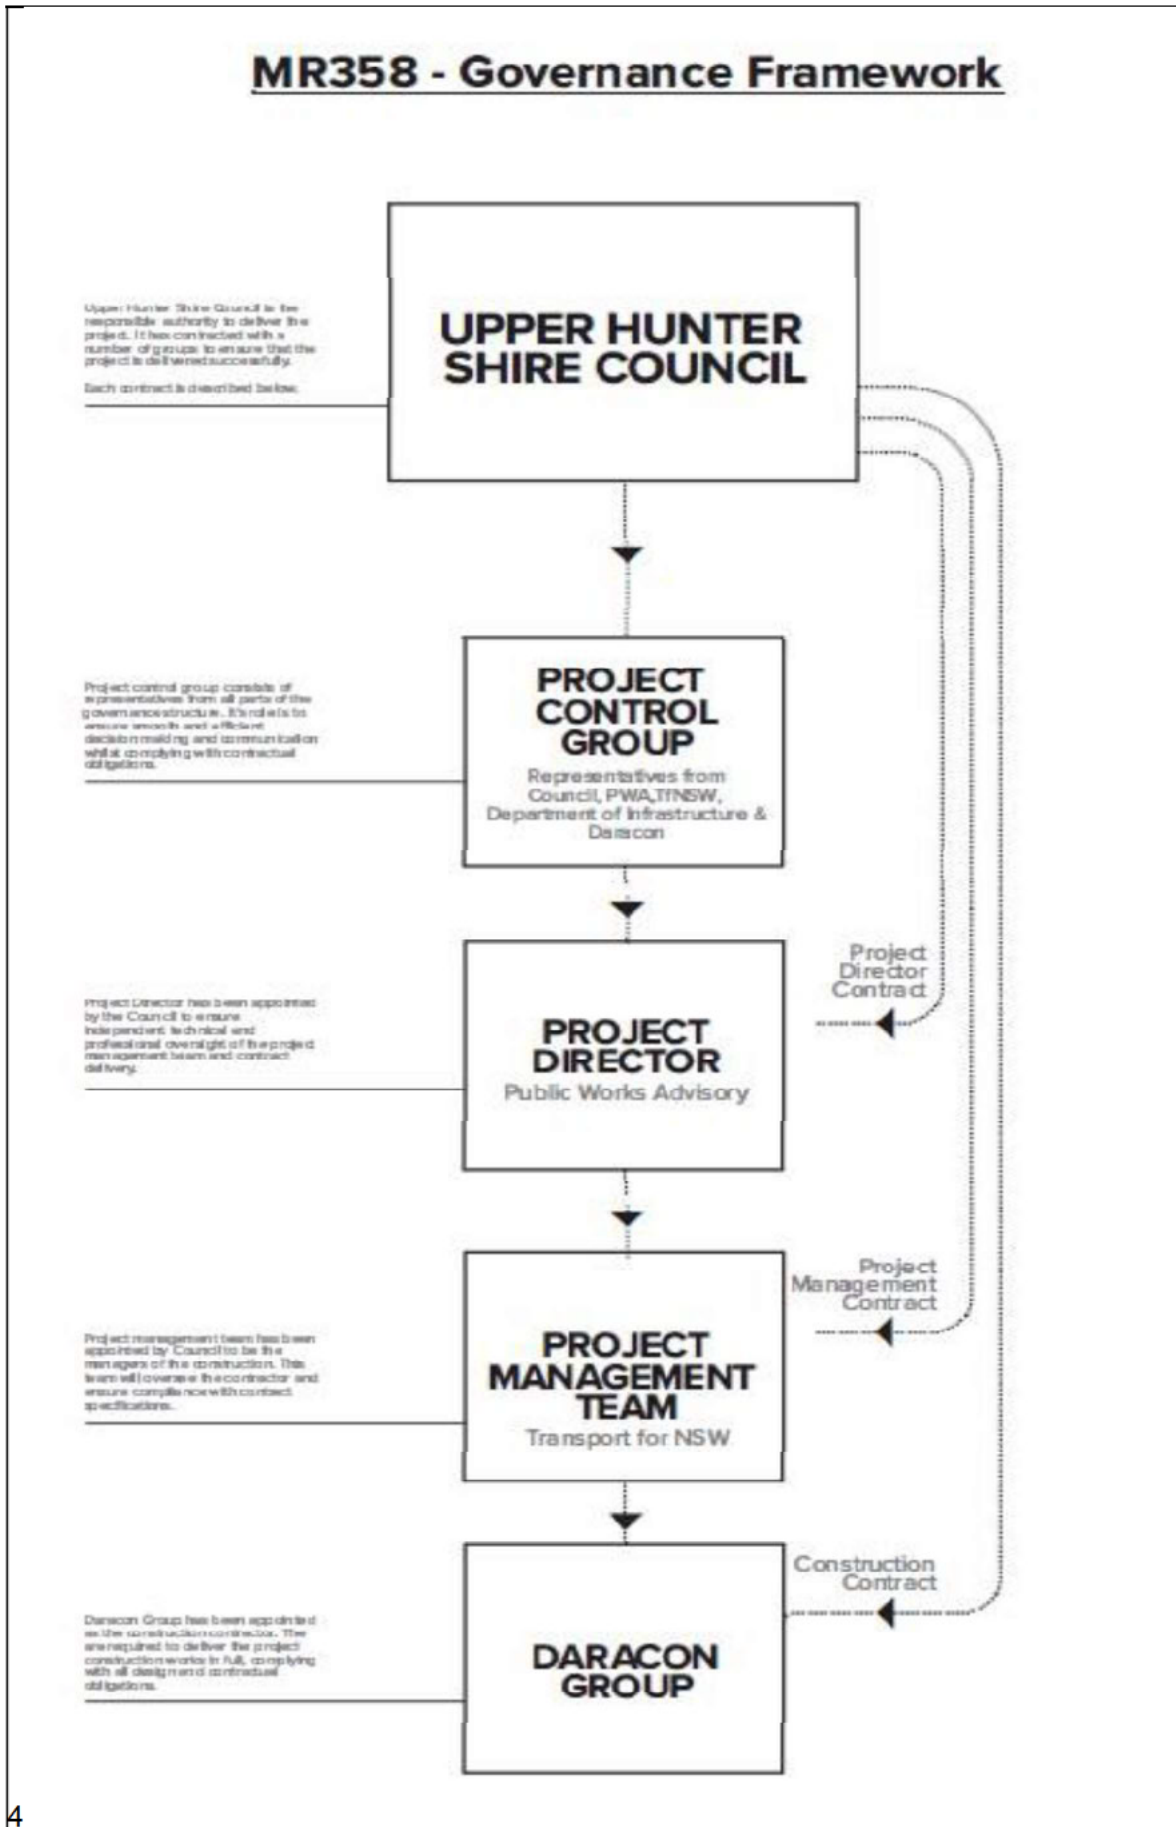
MR358 - Governance Framework

Upper Hunter Shire Council is the responsible authority to deliver the project. It has contracted with a number of groups to ensure that the project is delivered successfully.

Each contract is described below.

UPPER HUNTER SHIRE COUNCIL

Project control group consists of representatives from all parts of the governance structure. It's role is to ensure smooth and efficient decision making and communication whilst complying with contractual obligations.

PROJECT CONTROL GROUP
Representatives from Council, PWA,TfNSW, Department of Infrastructure & Daracon

Project Director
Contract

Project Director has been appointed by the Council to ensure independent technical and professional oversight of the project management team and contract delivery.

PROJECT DIRECTOR
Public Works Advisory

Project
Management
Contract

Project management team has been appointed by Council to be the managers of the construction. This team will oversee the contractor and ensure compliance with contract specifications.

PROJECT MANAGEMENT TEAM
Transport for NSW

Construction
Contract

Daracon Group has been appointed as the construction contractor. They are required to deliver the project construction works in full, complying with all design and contractual obligations.

DARACON GROUP

4